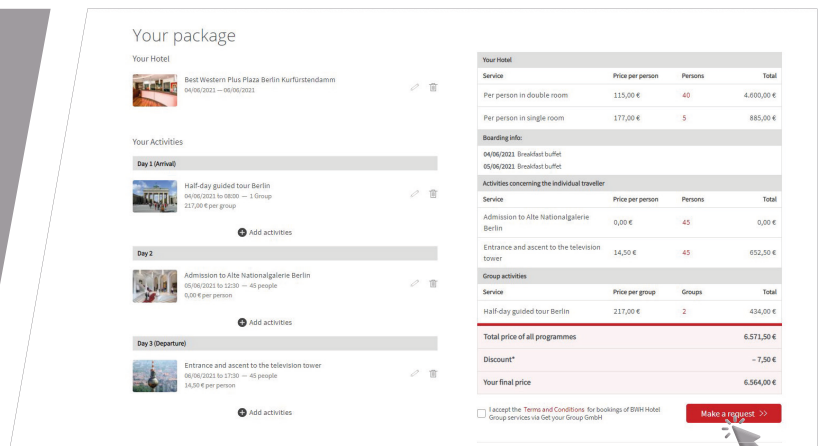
Your package

Your Hotel

Best Western Plus Plaza Berlin Kurfürstendamm
04/06/2021 — 06/06/2021

Your Activities

Day 1 (Arrival)

Half-day guided tour Berlin
04/06/2021 to 08:00 — 1 Group
217,00 € per group

Add activities

Day 2

Admission to Alte Nationalgalerie Berlin
05/06/2021 to 12:30 — 45 people
0,00 € per person

Add activities

Day 3 (Departure)

Entrance and ascent to the television tower
06/06/2021 to 17:30 — 45 people
14,50 € per person

Add activities

Your Hotel

| Service | Price per person | Persons | Total |
|---|---|---|---|
| Per person in double room | 115,00 € | 40 | 4.600,00 € |
| Per person in single room | 177,00 € | 5 | 885,00 € |

Boarding info:
04/06/2021 Breakfast buffet
05/06/2021 Breakfast buffet

Activities concerning the individual traveller

| Service | Price per person | Persons | Total |
|---|---|---|---|
| Admission to Alte Nationalgalerie Berlin | 0,00 € | 45 | 0,00 € |
| Entrance and ascent to the television tower | 14,50 € | 45 | 652,50 € |

Group activities

| Service | Price per group | Groups | Total |
|---|---|---|---|
| Half-day guided tour Berlin | 217,00 € | 2 | 434,00 € |

| Total price of all programmes | 6.571,50 € |
|---|---|
| Discount* | – 7,50 € |
| Your final price | 6.564,00 € |

I accept the Terms and Conditions for bookings of BWH Hotel Group services via Get your Group GmbH

Make a request >>